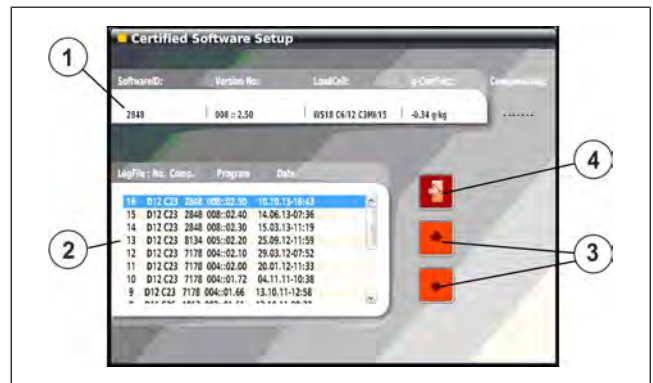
Certified Software Setup

1

SoftwareID: Version No: LoadCell: g-Certific: Compensation:

2848 | 008 :: 2.50 | WS18 C6/12 C3MI/15 | -0.34 g/kg | -------

LogFile : No. Comp. Program Date

16 D12 C23 2848 008::02.50 10.10.13-18:43
15 D12 C23 2848 008::02.40 14.06.13-07:36
14 D12 C23 2848 008::02.30 15.03.13-11:19
13 D12 C23 8134 005::02.20 25.09.12-11:59
12 D12 C23 7178 004::02.10 29.03.12-07:52
11 D12 C23 7178 004::02.00 20.01.12-11:33
10 D12 C23 7178 004::01.72 04.11.11-10:38
9 D12 C23 7178 004::01.66 13.10.11-12:58
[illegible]

2

4

3